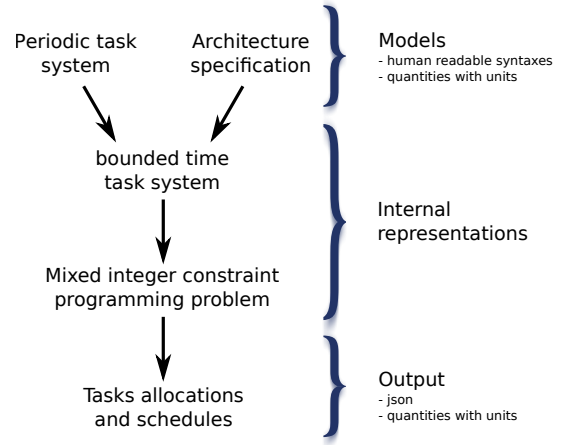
Periodic task system

Architecture specification

Models
- human readable syntaxes
- quantities with units

bounded time task system

Internal representations

Mixed integer constraint programming problem

Tasks allocations and schedules

Output
- json
- quantities with units